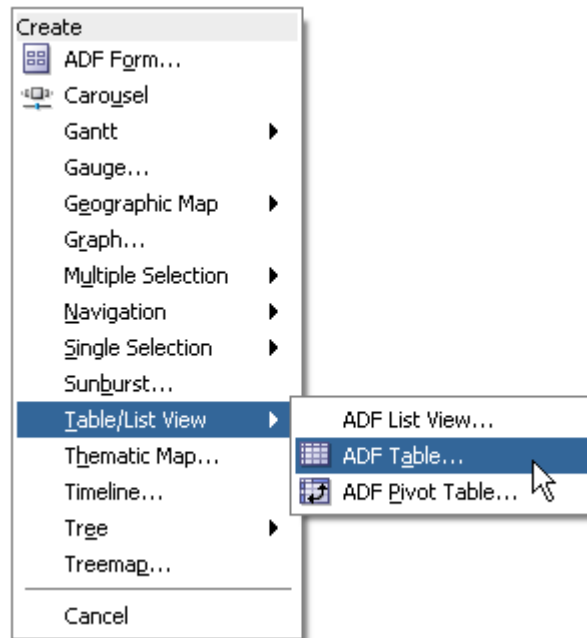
Create
ADF Form...
Carousel
Gantt
Gauge...
Geographic Map
Graph...
Multiple Selection
Navigation
Single Selection
Sunburst...
Table/List View
Thematic Map...
Timeline...
Tree
Treemap...
Cancel

ADF List View...
ADF Table...
ADF Pivot Table...